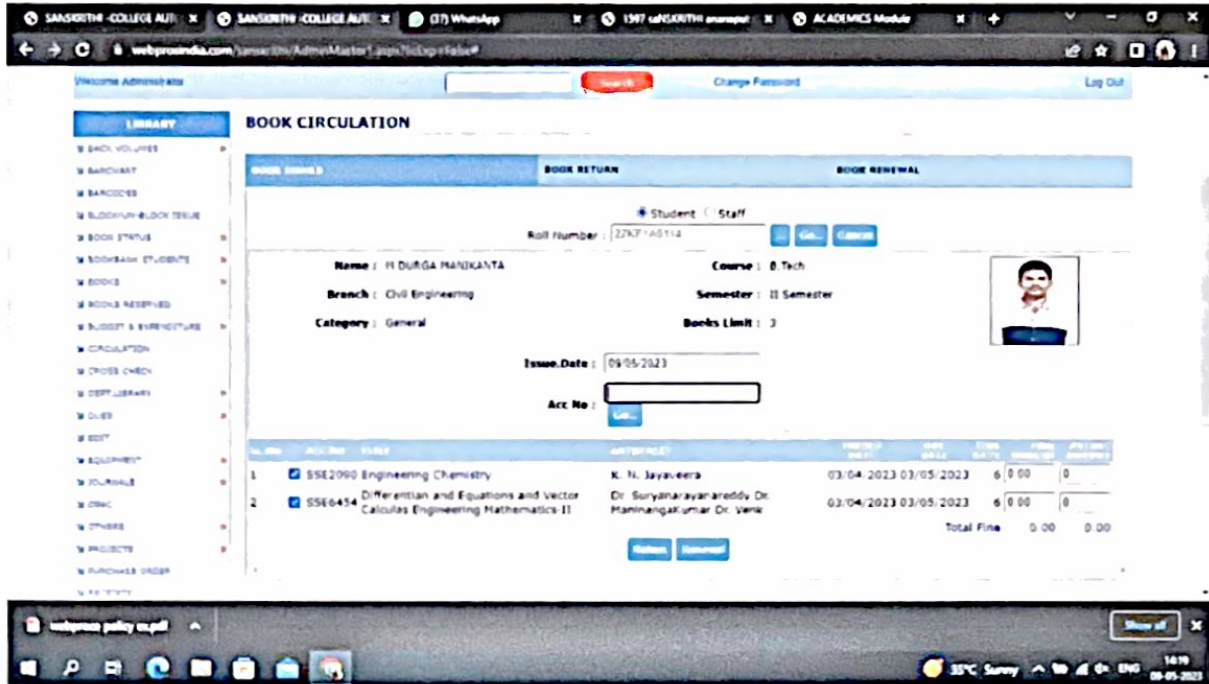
SANSKRITHI -COLLEGE AUT | SANSKRITHI -COLLEGE AUT | (37) WhatsApp | 1597 saNSKRITHI anantapur | ACADEMICS Module

webprosindia.com/sanskrithi/AdminMaster.aspx?isExp=false#

Welcome Administrator | Search | Change Password | Log Out

LIBRARY
BACK VOLUMES
BARCHART
BARCODES
BLOCK/UN-BLOCK ISSUE
BOOK STATUS
BOOKBANK STUDENTS
BOOKS
BOOKS RESERVED
BUDGET & EXPENDITURE
CIRCULATION
CROSS CHECK
DEPT LIBRARY
DUES
EDIT
EQUIPMENT
JOURNALS
OPAC
OTHERS
PROJECTS
PURCHASE ORDER
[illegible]

BOOK CIRCULATION

BOOK ISSUES | BOOK RETURN | BOOK RENEWAL

Student Staff

Roll Number : 22K71A0114 ... Go.. Cancel

Name : M DURGA MANIKANTA
Course : B.Tech
Branch : Civil Engineering
Semester : II Semester
Category : General
Books Limit : 3

Issue.Date : 09/05/2023

Acc No :
Go..

| Sl. No | Acc. No | Title | Author(s) | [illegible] | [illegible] | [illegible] | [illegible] | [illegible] |
|---|---|---|---|---|---|---|---|---|
| 1 | SSE2090 | Engineering Chemistry | K. N. Jayaveera | 03/04/2023 | 03/05/2023 | 6 | 0.00 | 0 |
| 2 | SSE6454 | Differential and Equations and Vector Calculas Engineering Mathematics II | Dr. Suryanarayanareddy Dr. ManinangaKumar Dr. Venk | 03/04/2023 | 03/05/2023 | 6 | 0.00 | 0 |

Total Fine 0.00 0.00

Return Renewal

webpros policy ex.pdf
Show all

35°C Sunny ENG 14:19 09-05-2023